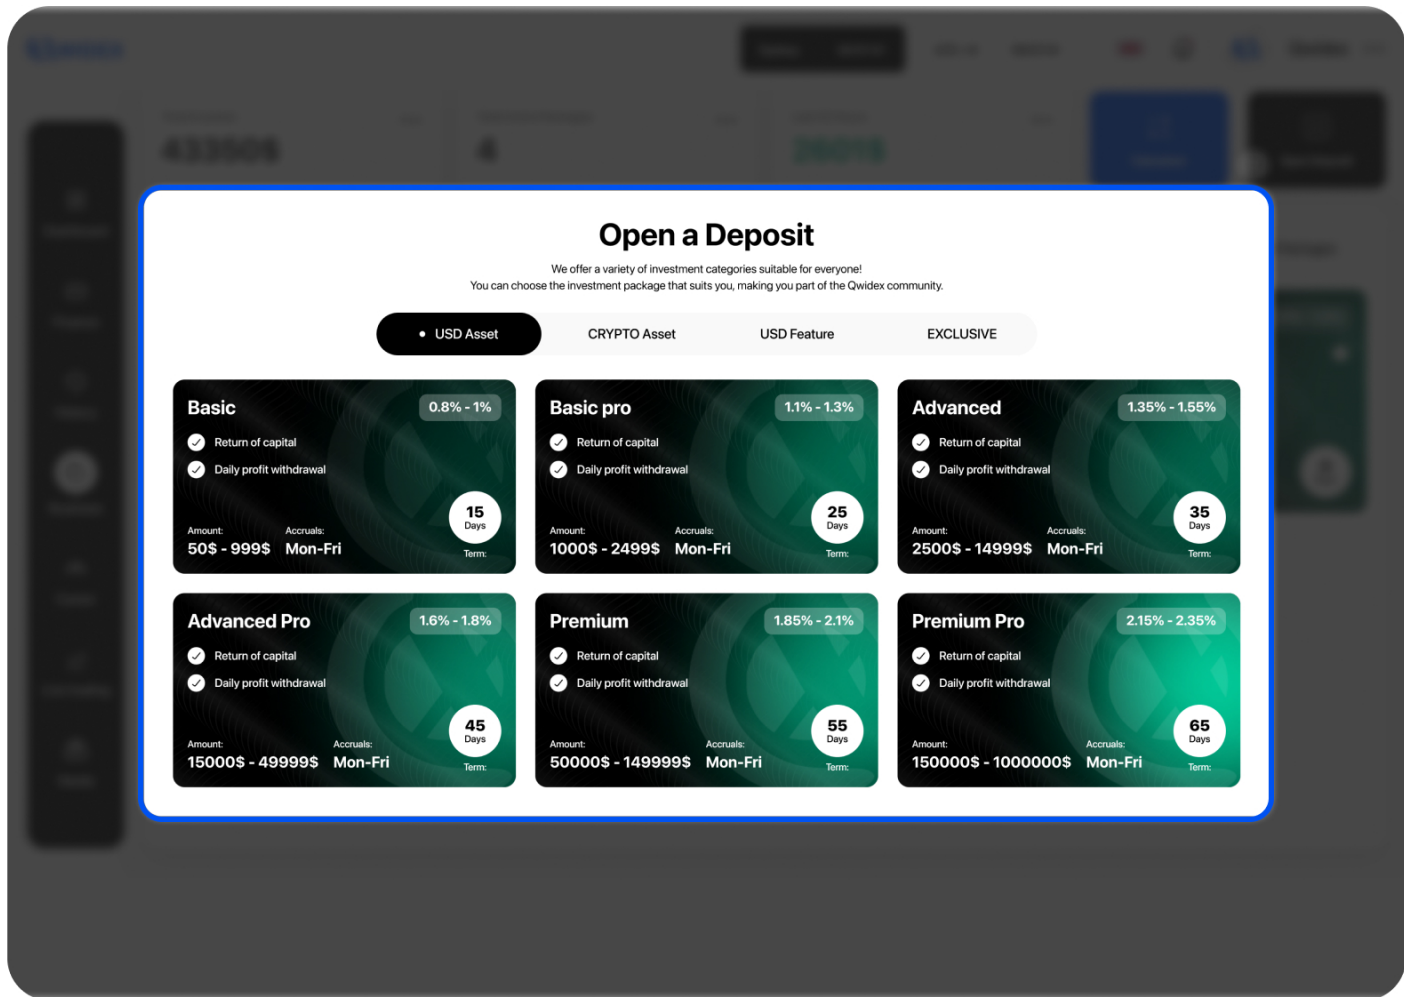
Open a Deposit

We offer a variety of investment categories suitable for everyone!
You can choose the investment package that suits you, making you part of the Qwidex community.

USD Asset CRYPTO Asset USD Feature EXCLUSIVE

Basic 0.8% - 1%
Return of capital
Daily profit withdrawal
15 Days
Amount: 50$ - 999$
Accruals: Mon-Fri
Term:

Basic pro 1.1% - 1.3%
Return of capital
Daily profit withdrawal
25 Days
Amount: 1000$ - 2499$
Accruals: Mon-Fri
Term:

Advanced 1.35% - 1.55%
Return of capital
Daily profit withdrawal
35 Days
Amount: 2500$ - 14999$
Accruals: Mon-Fri
Term:

Advanced Pro 1.6% - 1.8%
Return of capital
Daily profit withdrawal
45 Days
Amount: 15000$ - 49999$
Accruals: Mon-Fri
Term:

Premium 1.85% - 2.1%
Return of capital
Daily profit withdrawal
55 Days
Amount: 50000$ - 149999$
Accruals: Mon-Fri
Term:

Premium Pro 2.15% - 2.35%
Return of capital
Daily profit withdrawal
65 Days
Amount: 150000$ - 1000000$
Accruals: Mon-Fri
Term: